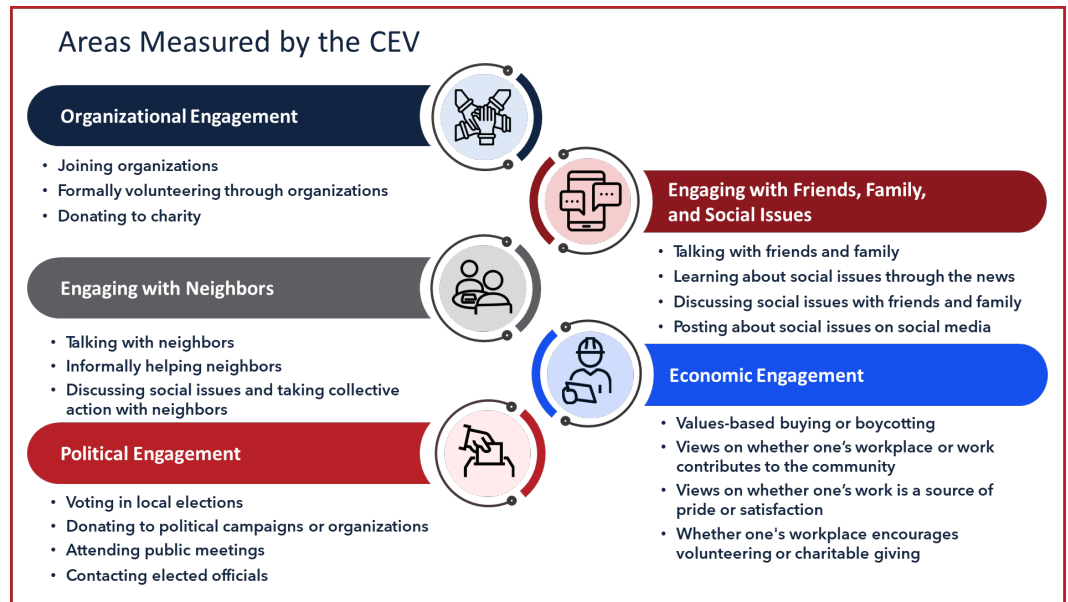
Areas Measured by the CEV

Organizational Engagement

- Joining organizations
- Formally volunteering through organizations
- Donating to charity

Engaging with Friends, Family, and Social Issues

- Talking with friends and family
- Learning about social issues through the news
- Discussing social issues with friends and family
- Posting about social issues on social media

Engaging with Neighbors

- Talking with neighbors
- Informally helping neighbors
- Discussing social issues and taking collective action with neighbors

Economic Engagement

- Values-based buying or boycotting
- Views on whether one's workplace or work contributes to the community
- Views on whether one's work is a source of pride or satisfaction
- Whether one's workplace encourages volunteering or charitable giving

Political Engagement

- Voting in local elections
- Donating to political campaigns or organizations
- Attending public meetings
- Contacting elected officials